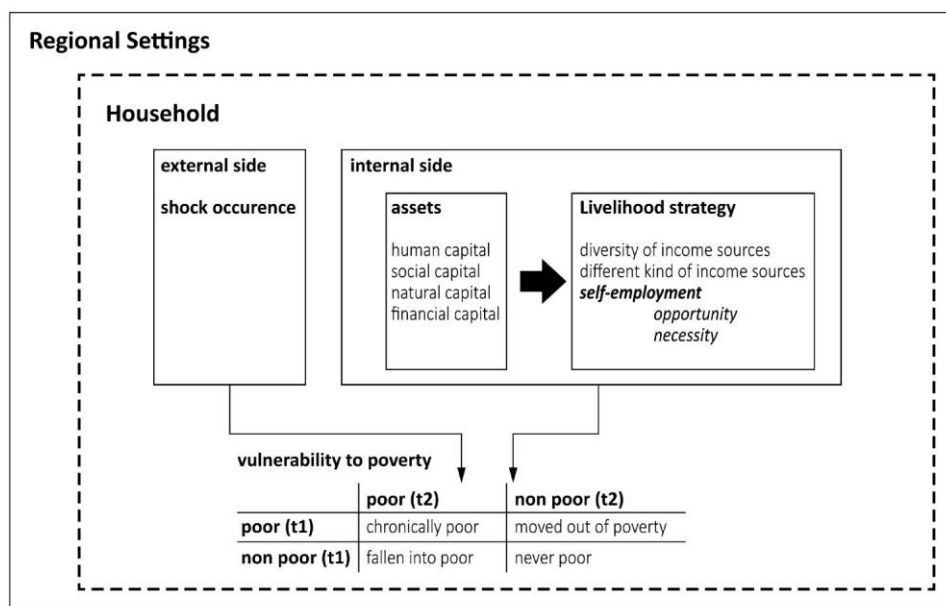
Regional Settings

Household

external side

shock occurence

internal side

assets

human capital
social capital
natural capital
financial capital

Livelihood strategy

diversity of income sources
different kind of income sources
***self-employment***
*opportunity*
*necessity*

vulnerability to poverty

| | poor (t2) | non poor (t2) |
|---|---|---|
| poor (t1) | chronically poor | moved out of poverty |
| non poor (t1) | fallen into poor | never poor |